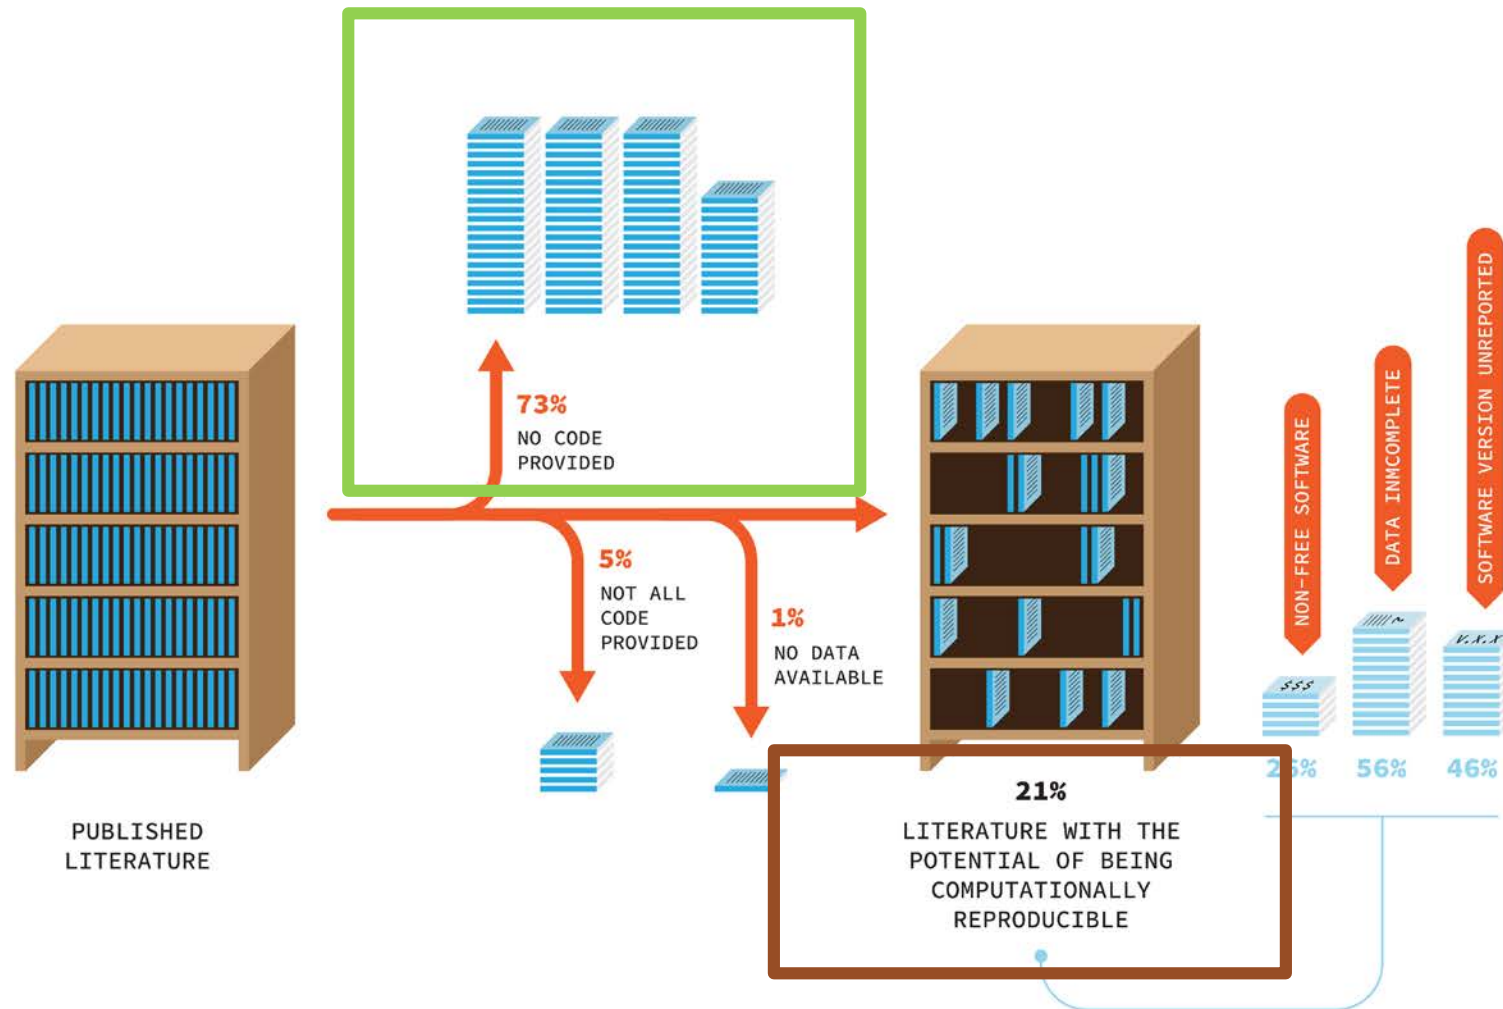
73%
NO CODE
PROVIDED

5%
NOT ALL
CODE
PROVIDED

1%
NO DATA
AVAILABLE

PUBLISHED
LITERATURE

NON-FREE SOFTWARE

DATA INMCOMPLETE

SOFTWARE VERSION UNREPORTED

$$$

V.X.X

2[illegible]%

56%

46%

21%
LITERATURE WITH THE
POTENTIAL OF BEING
COMPUTATIONALLY
REPRODUCIBLE